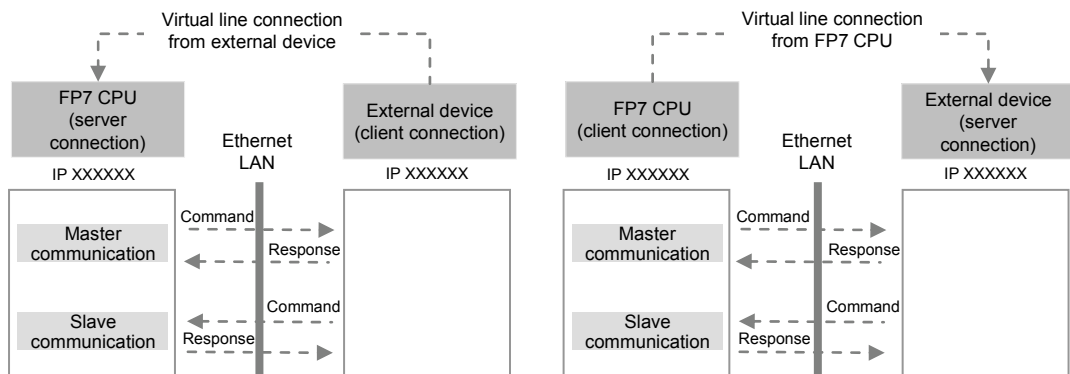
Virtual line connection from external device

FP7 CPU (server connection)

Ethernet LAN

External device (client connection)

IP XXXXXX

IP XXXXXX

Command

Master communication

Response

Command

Slave communication

Response

Virtual line connection from FP7 CPU

FP7 CPU (client connection)

Ethernet LAN

External device (server connection)

IP XXXXXX

IP XXXXXX

Command

Master communication

Response

Command

Slave communication

Response